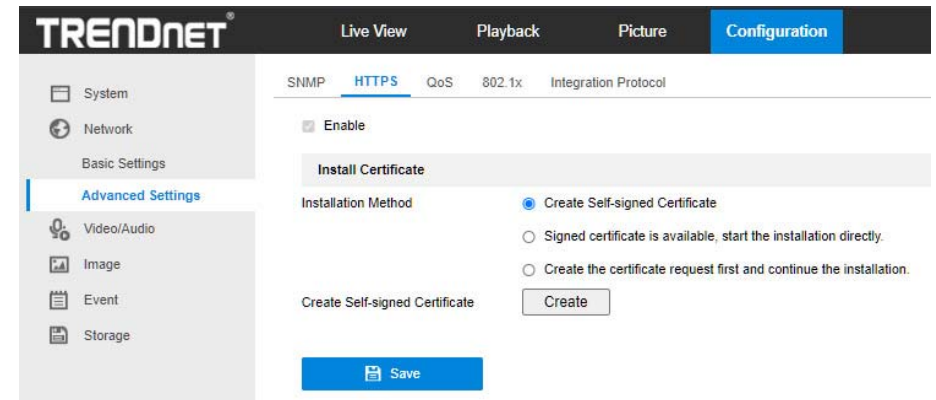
TRENDnet®

Live View Playback Picture Configuration

System
Network
Basic Settings
Advanced Settings
Video/Audio
Image
Event
Storage

SNMP HTTPS QoS 802.1x Integration Protocol

Enable

Install Certificate

Installation Method

Create Self-signed Certificate

Signed certificate is available, start the installation directly.

Create the certificate request first and continue the installation.

Create Self-signed Certificate

Create

Save